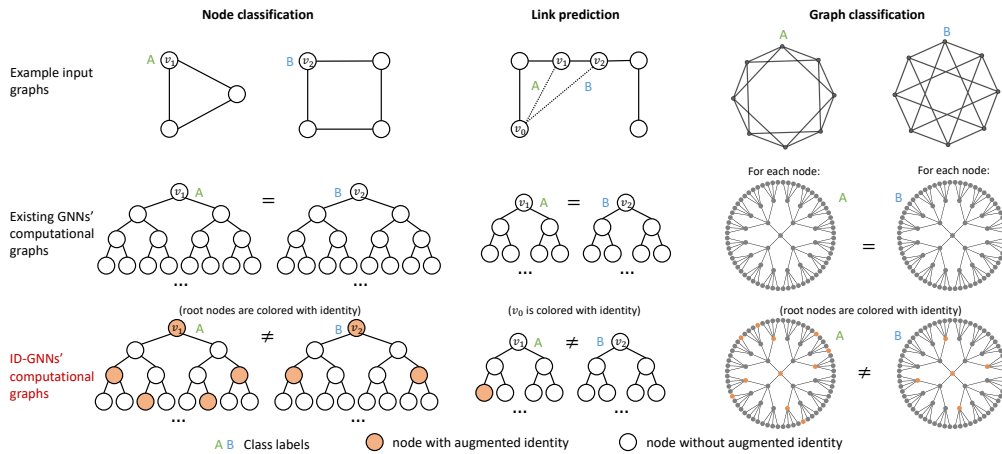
Node classification

Link prediction

Graph classification

Example input graphs

A $v_1$

B $v_2$

$v_1$ $v_2$ A B $v_0$

A

B

Existing GNNs' computational graphs

$v_1$ A = B $v_2$

...

...

$v_1$ A = B $v_2$

...

...

For each node: A = For each node: B

(root nodes are colored with identity)

($v_0$ is colored with identity)

(root nodes are colored with identity)

ID-GNNs' computational graphs

$v_1$ A ≠ B $v_2$

...

...

$v_1$ A ≠ B $v_2$

...

...

A ≠ B

A B Class labels

node with augmented identity

node without augmented identity